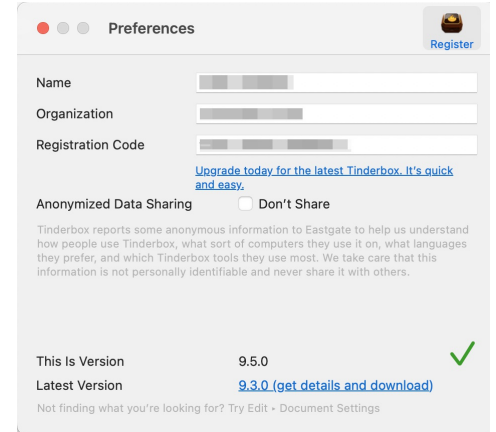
Preferences

Register

Name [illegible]

Organization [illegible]

Registration Code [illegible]

Upgrade today for the latest Tinderbox. It's quick and easy.

Anonymized Data Sharing Don't Share

Tinderbox reports some anonymous information to Eastgate to help us understand how people use Tinderbox, what sort of computers they use it on, what languages they prefer, and which Tinderbox tools they use most. We take care that this information is not personally identifiable and never share it with others.

This Is Version 9.5.0

Latest Version 9.3.0 (get details and download)

Not finding what you're looking for? Try Edit • Document Settings